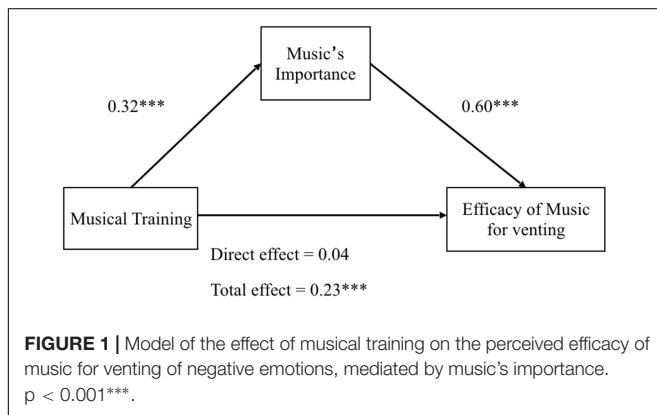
Music's Importance

0.32***

0.60***

Musical Training

Efficacy of Music for venting

Direct effect = 0.04

Total effect = 0.23***

**FIGURE 1 |** Model of the effect of musical training on the perceived efficacy of music for venting of negative emotions, mediated by music's importance. p < 0.001***.